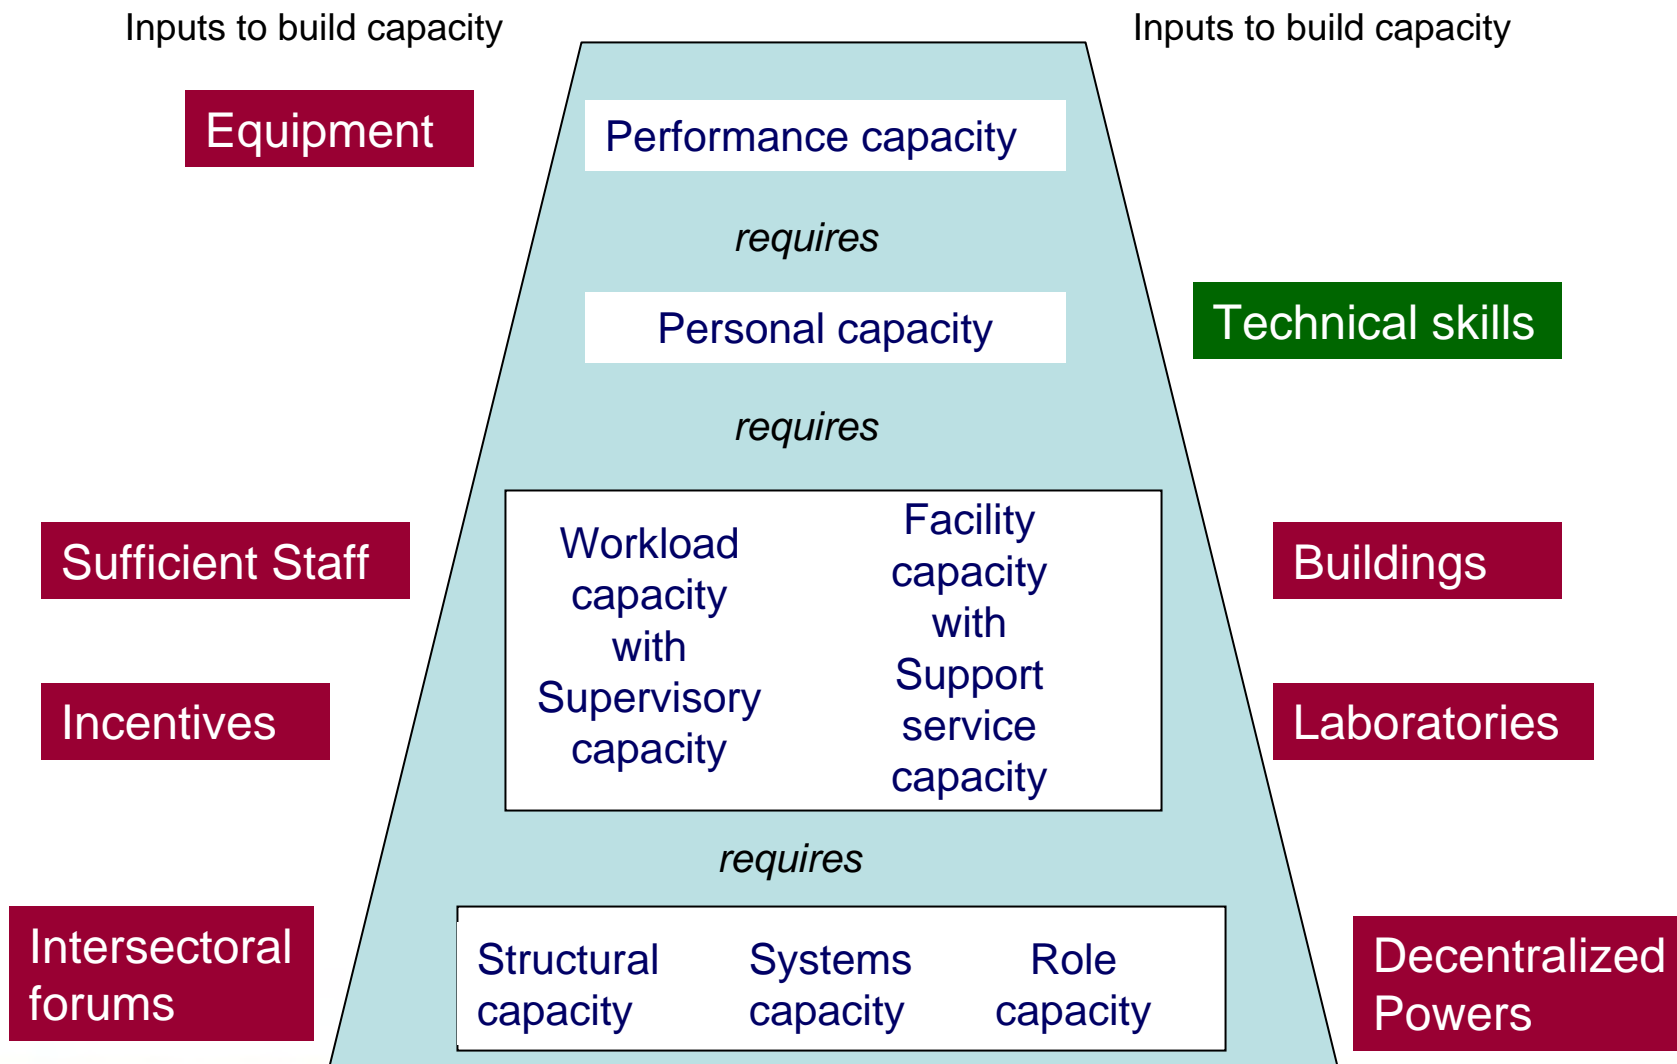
Inputs to build capacity

Inputs to build capacity

Equipment

Performance capacity

requires

Personal capacity

Technical skills

requires

Sufficient Staff

Workload capacity with Supervisory capacity

Facility capacity with Support service capacity

Buildings

Incentives

Laboratories

requires

Intersectoral forums

Structural capacity

Systems capacity

Role capacity

Decentralized Powers